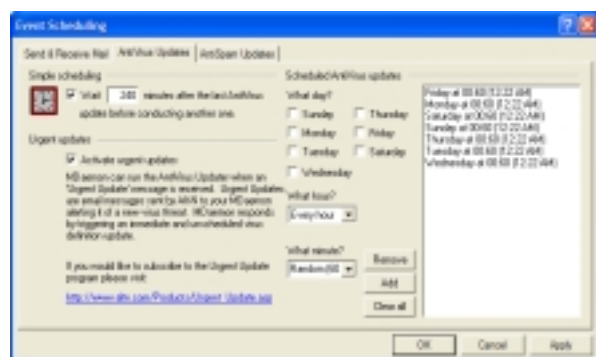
Event Scheduling

Send & Receive Mail | AntiVirus Updates | AntiSpam Updates

Simple scheduling

Wait 240 minutes after the last AntiVirus update before conducting another one.

Urgent updates

Activate urgent updates

MDaemon can run the AntiVirus Updater when an "Urgent Update" message is received. Urgent Updates are email messages sent by Alt-N to your MDaemon alerting it of a new virus threat. MDaemon responds by triggering an immediate and unscheduled virus definition update.

If you would like to subscribe to the Urgent Update program please visit:

http://www.altn.com/Products/Urgent_Update.asp

Scheduled AntiVirus updates

What day?

Sunday
Thursday
Monday
Friday
Tuesday
Saturday
Wednesday

What hour?

Every hour

What minute?

Random (60)

Remove

Add

Clear all

Friday at 00:60 (12:22 AM)
Monday at 00:60 (12:22 AM)
Saturday at 00:60 (12:22 AM)
Sunday at 00:60 (12:22 AM)
Thursday at 00:60 (12:22 AM)
Tuesday at 00:60 (12:22 AM)
Wednesday at 00:60 (12:22 AM)

OK
Cancel
Apply